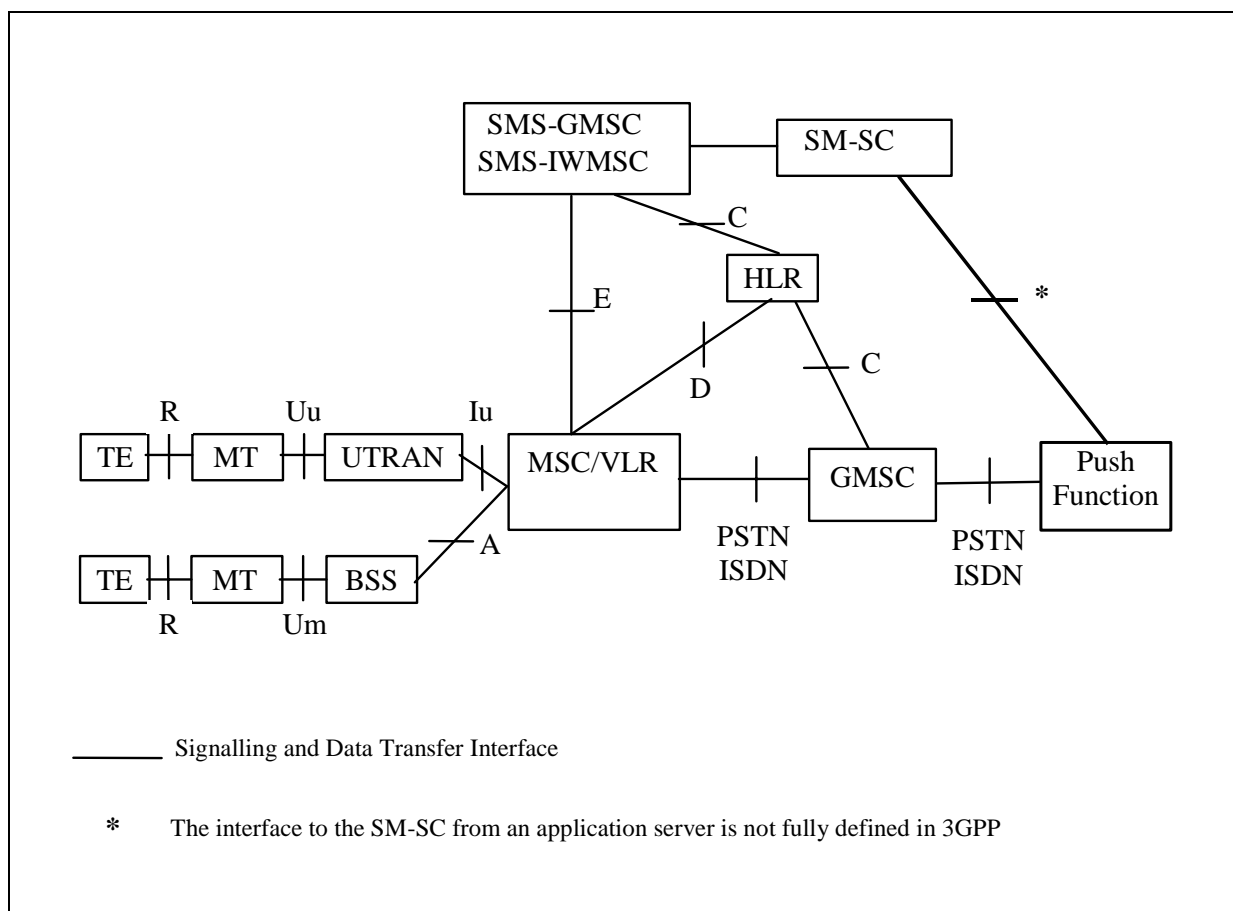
SMS-GMSC
SMS-IWMSC

SM-SC

C

HLR

*

E

D

C

R

Uu

Iu

TE

MT

UTRAN

MSC/VLR

GMSC

Push Function

A

PSTN
ISDN

PSTN
ISDN

TE

MT

BSS

R

Um

Signalling and Data Transfer Interface

* The interface to the SM-SC from an application server is not fully defined in 3GPP